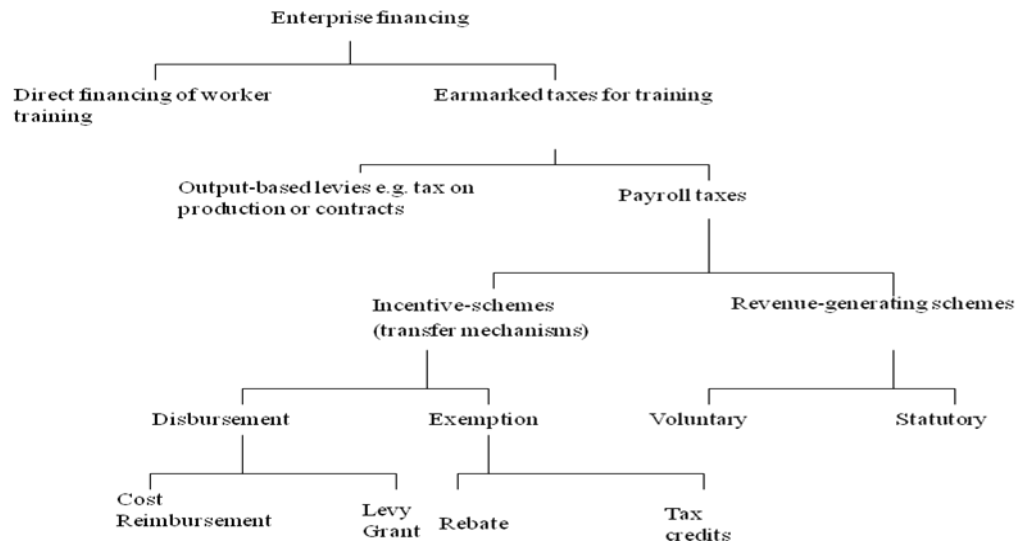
Enterprise financing

Direct financing of worker training

Earmarked taxes for training

Output-based levies e.g. tax on production or contracts

Payroll taxes

Incentive-schemes (transfer mechanisms)

Revenue-generating schemes

Disbursement

Exemption

Voluntary

Statutory

Cost Reimbursement

Levy Grant

Rebate

Tax credits